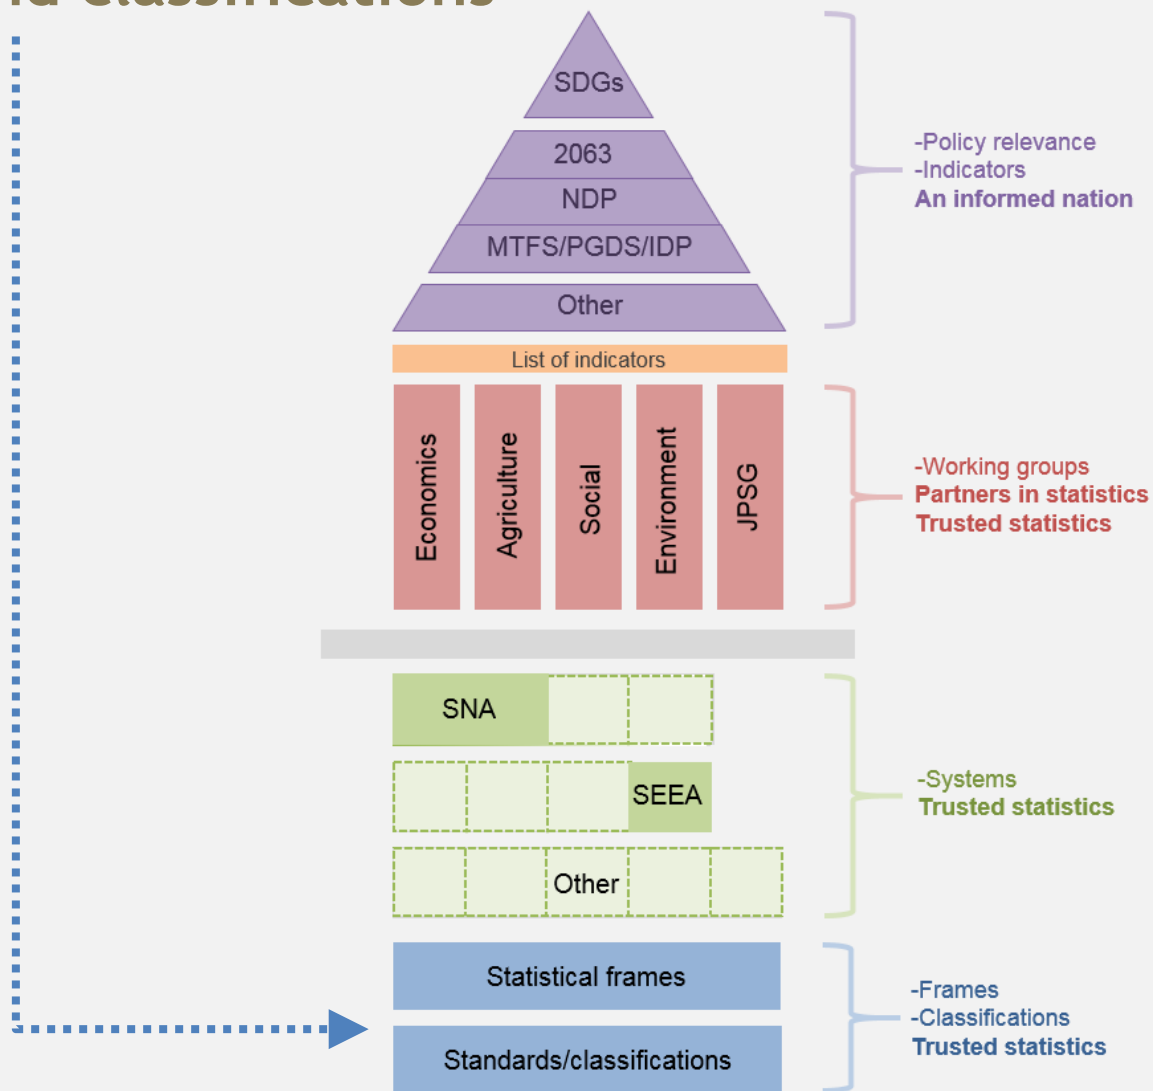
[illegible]d Classifications

SDGs
2063
NDP
MTFS/PGDS/IDP
Other

-Policy relevance
-Indicators
An informed nation

List of indicators

Economics
Agriculture
Social
Environment
JPSG

-Working groups
Partners in statistics
Trusted statistics

SNA
SEEA
Other

-Systems
Trusted statistics

Statistical frames
Standards/classifications

-Frames
-Classifications
Trusted statistics